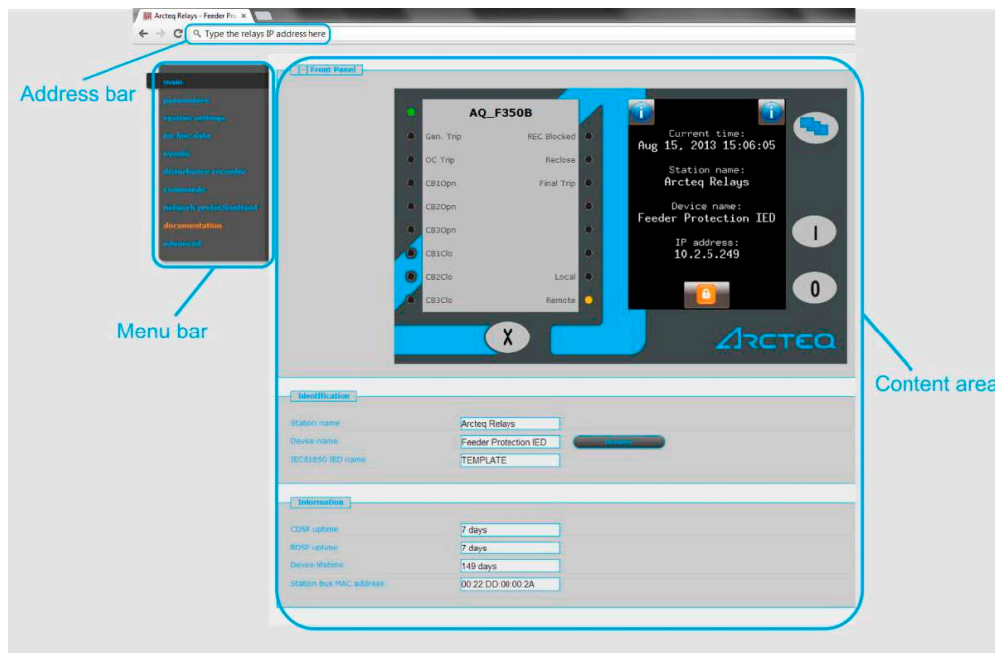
Arcteq Relays - Feeder Pr... ×

Type the relays IP address here

Address bar

main
parameters
system settings
on-line data
events
disturbance recorder
commands
network protection
documentation
advanced

Menu bar

[-] Front Panel

AQ_F350B

Gen. Trip
REC Blocked
OC Trip
Reclose
CB1Opn
Final Trip
CB2Opn
CB3Opn
CB1Clo
CB2Clo
Local
CB3Clo
Remote

X

Current time:
Aug 15, 2013 15:06:05

Station name:
Arcteq Relays

Device name:
Feeder Protection IED

IP address:
10.2.5.249

I

0

ARCTEQ

Content area

Identification

Station name | Arcteq Relays
Device name | Feeder Protection IED
IEC61850 IED name | TEMPLATE

Information

CDSP uptime | 7 days
RDSP uptime | 7 days
Device lifetime | 149 days
Station bus MAC address | 00 22 DD 00 00 2A